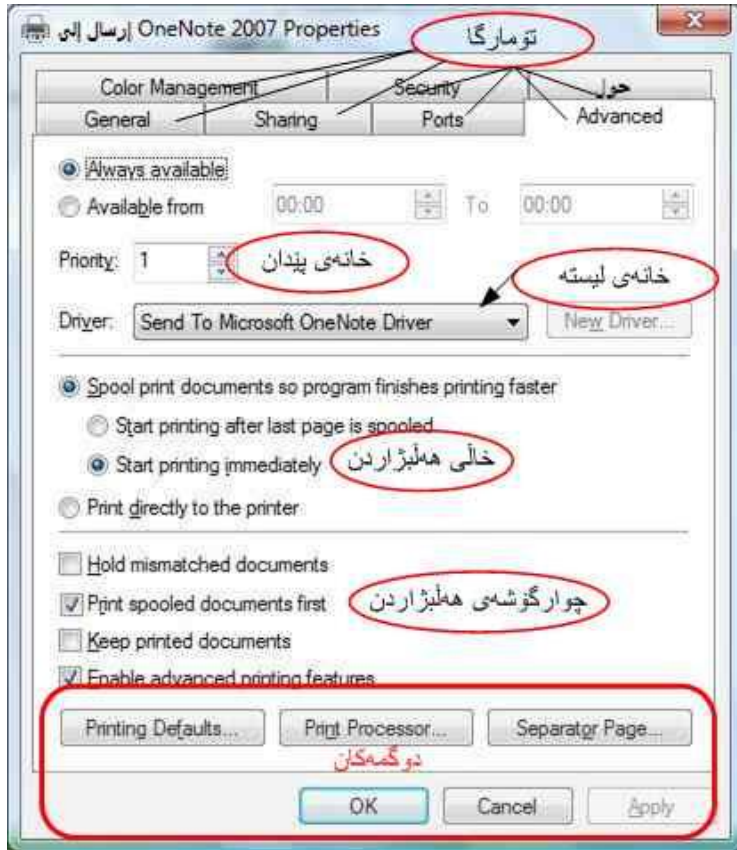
إرسال إلى OneNote 2007 Properties

تۆمارگا

Color Management
Security
حول
General
Sharing
Ports
Advanced

Always available
Available from 00:00 To 00:00

Priority: 1
خانەی پێدان

خانەی لیستە
Driver: Send To Microsoft OneNote Driver
New Driver...

Spool print documents so program finishes printing faster
Start printing after last page is spooled
Start printing immediately
خاڵی هەڵبژاردن

Print directly to the printer

Hold mismatched documents
Print spooled documents first
چوارگۆشەی هەڵبژاردن
Keep printed documents
Enable advanced printing features

Printing Defaults...
Print Processor...
Separator Page...
دوگمەکان
OK
Cancel
Apply